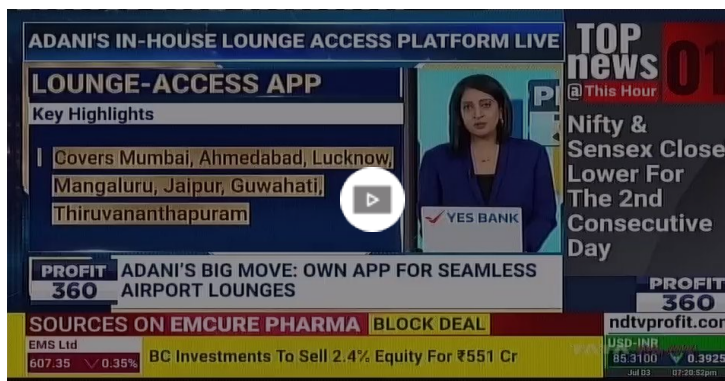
ADANI'S IN-HOUSE LOUNGE ACCESS PLATFORM LIVE

LOUNGE-ACCESS APP

Key Highlights

Covers Mumbai, Ahmedabad, Lucknow, Mangaluru, Jaipur, Guwahati, Thiruvananthapuram

PI

YES BANK

TOP news 01

@This Hour

Nifty & Sensex Close Lower For The 2nd Consecutive Day

PROFIT 360

ADANI'S BIG MOVE: OWN APP FOR SEAMLESS AIRPORT LOUNGES

PROFIT 360

SOURCES ON EMCURE PHARMA BLOCK DEAL

ndtvprofit.cor

EMS Ltd

607.35 0.35%

BC Investments To Sell 2.4% Equity For ₹551 Cr

USD-INR

85.3100 0.3925

Jul 03 07:20:52pm